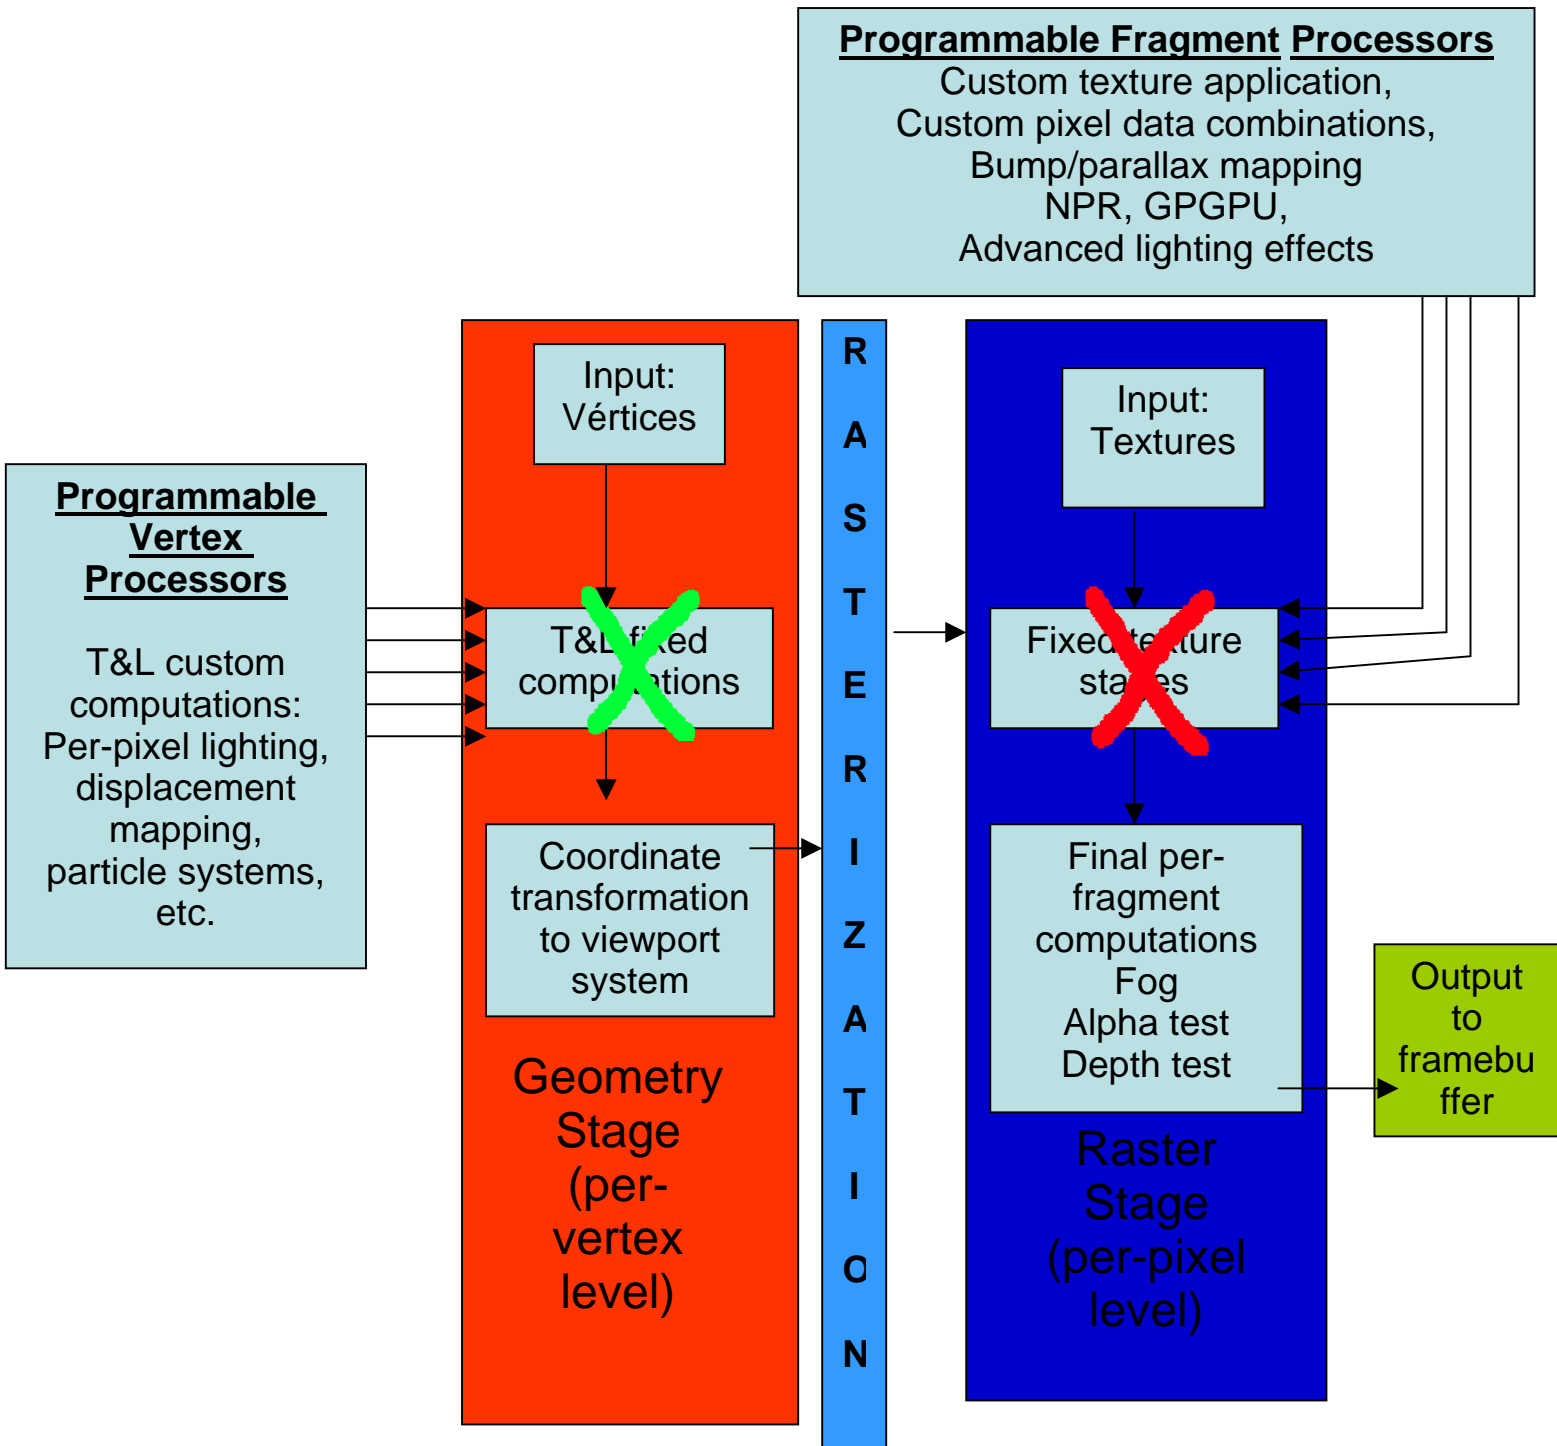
**Programmable Fragment Processors**
Custom texture application,
Custom pixel data combinations,
Bump/parallax mapping
NPR, GPGPU,
Advanced lighting effects

**Programmable Vertex Processors**

T&L custom computations:
Per-pixel lighting, displacement mapping, particle systems, etc.

Input:
Vértices

T&L fixed computations

Coordinate transformation to viewport system

Geometry Stage (per-vertex level)

R
A
S
T
E
R
I
Z
A
T
I
O
N

Input:
Textures

Fixed texture stages

Final per-fragment computations
Fog
Alpha test
Depth test

Raster Stage (per-pixel level)

Output to framebuffer